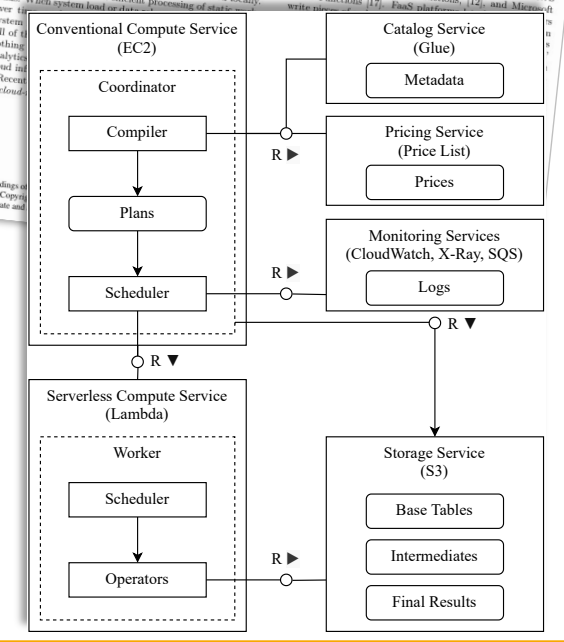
Conventional Compute Service
(EC2)

Coordinator

Compiler

Plans

Scheduler

Catalog Service
(Glue)

Metadata

Pricing Service
(Price List)

Prices

Monitoring Services
(CloudWatch, X-Ray, SQS)

Logs

R ▶

R ▶

R ▼

R ▼

Serverless Compute Service
(Lambda)

Worker

Scheduler

Operators

R ▶

Storage Service
(S3)

Base Tables

Intermediates

Final Results